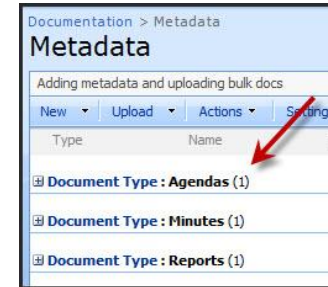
Documentation > Metadata
Metadata

Adding metadata and uploading bulk docs

New ▾ Upload ▾ Actions ▾ Setting

Type Name

⊞ Document Type : Agendas (1)

⊞ Document Type : Minutes (1)

⊞ Document Type : Reports (1)